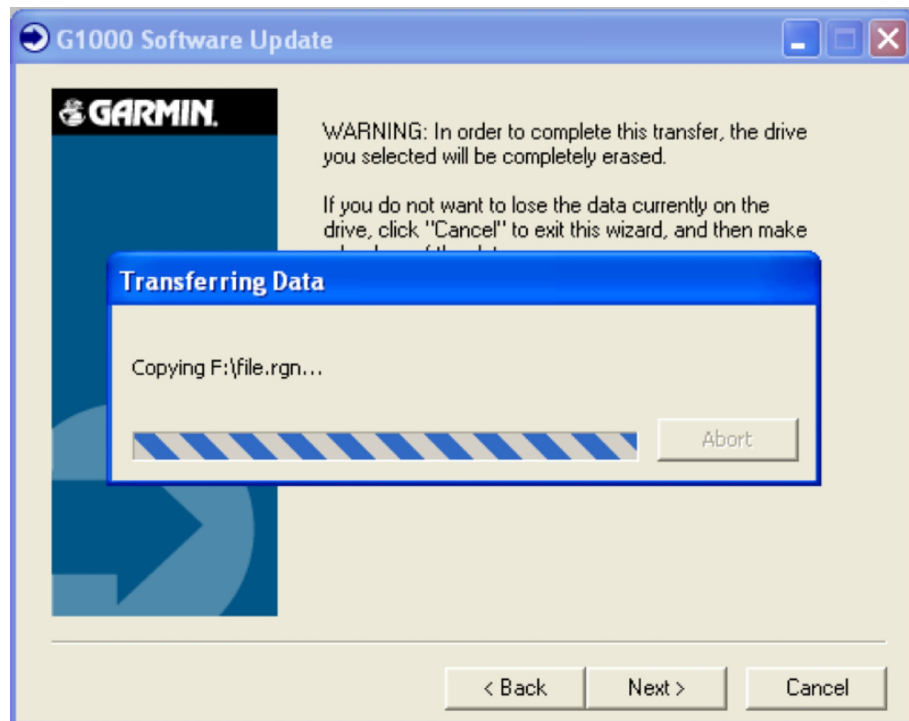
G1000 Software Update

GARMIN.

WARNING: In order to complete this transfer, the drive you selected will be completely erased.

If you do not want to lose the data currently on the drive, click "Cancel" to exit this wizard, and then make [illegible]

Transferring Data

Copying F:\file.rgn...

Abort

< Back

Next >

Cancel